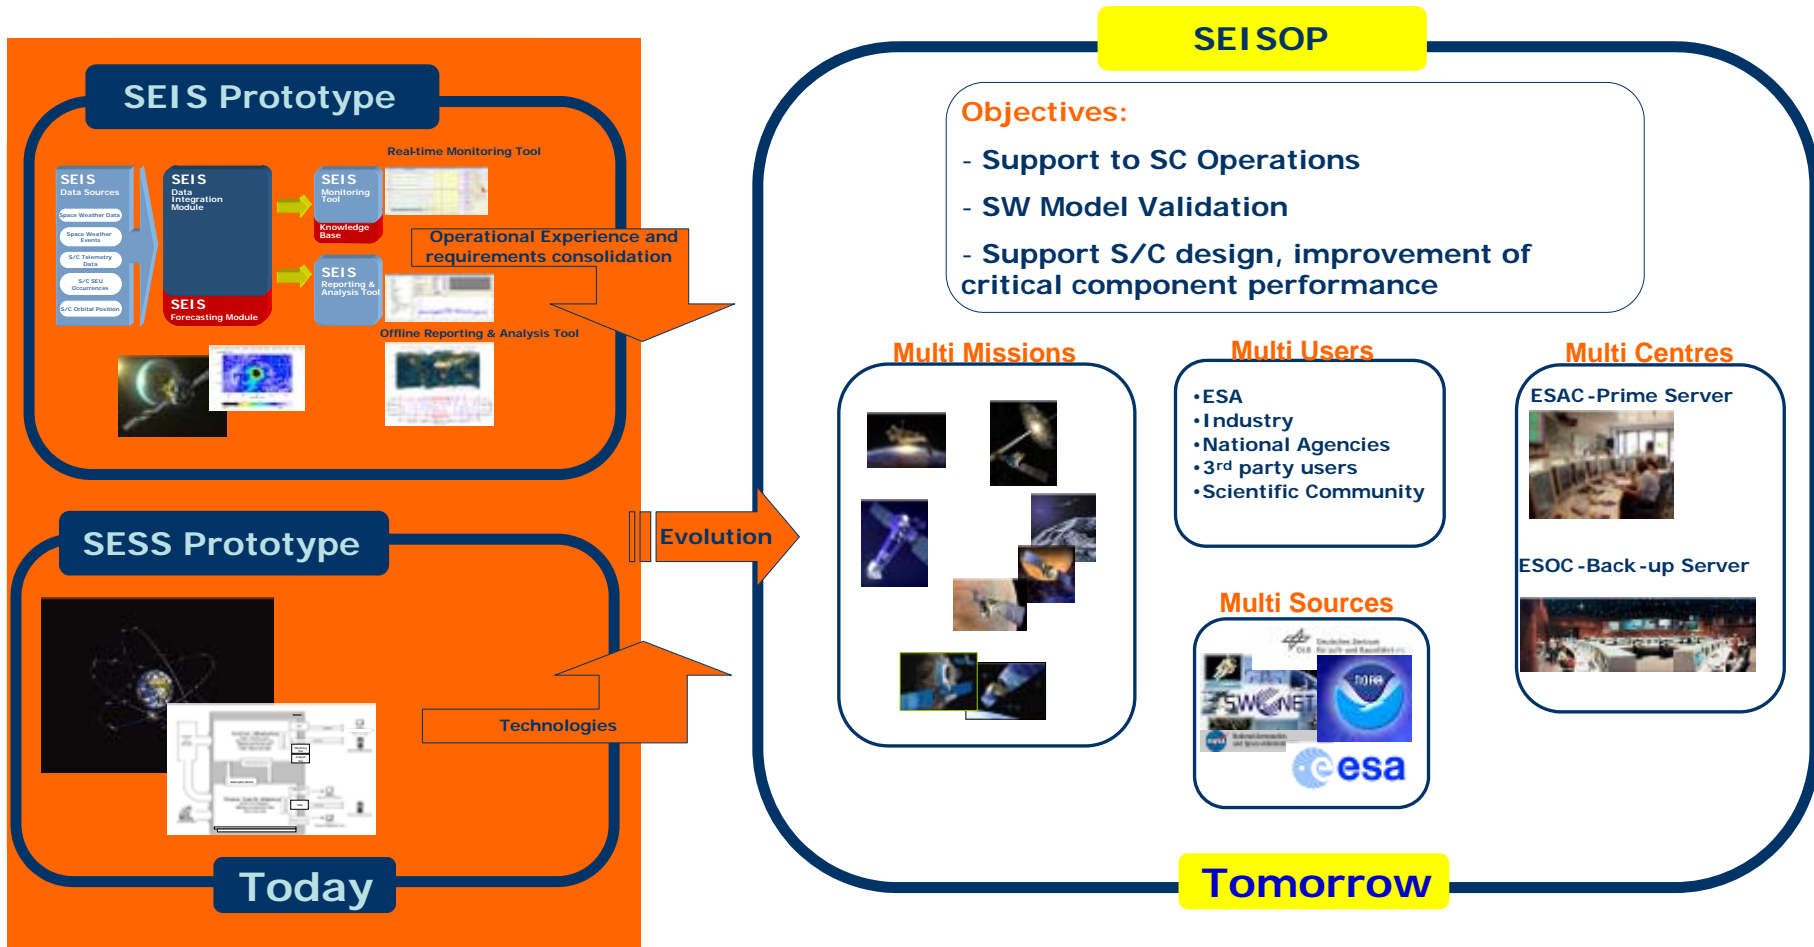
SEIS Prototype

SEIS
Data Sources

Space Weather Data

Space Weather Events

S/C Telemetry Data

S/C SEU Occurrences

S/C Orbital Position

SEIS
Data Integration Module

SEIS
Forecasting Module

SEIS
Monitoring Tool

Knowledge Base

SEIS
Reporting & Analysis Tool

Real-time Monitoring Tool

Offline Reporting & Analysis Tool

Operational Experience and requirements consolidation

SESS Prototype

Technologies

Evolution

Today

SEISOP

Objectives:

- Support to SC Operations

- SW Model Validation

- Support S/C design, improvement of critical component performance

Multi Missions

Multi Users

•ESA
•Industry
•National Agencies
•3rd party users
•Scientific Community

Multi Centres

ESAC-Prime Server

ESOC-Back-up Server

Multi Sources

SWENET

NOAA

esa

Tomorrow